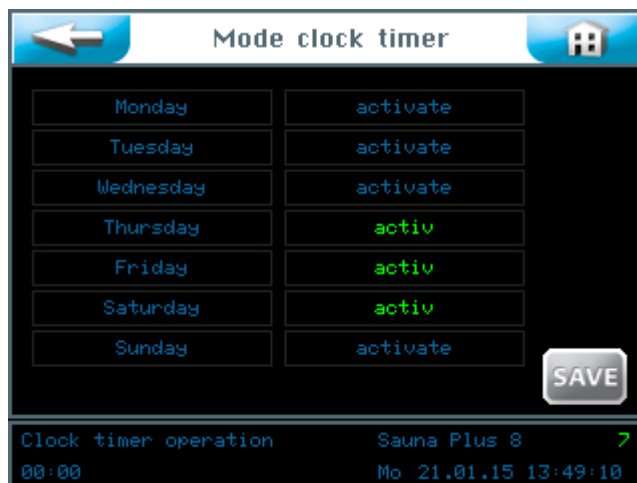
Mode clock timer

| | |
|---|---|
| Monday | activate |
| Tuesday | activate |
| Wednesday | activate |
| Thursday | activ |
| Friday | activ |
| Saturday | activ |
| Sunday | activate |

SAVE

Clock timer operation
00:00

Sauna Plus 8
Mo 21.01.15 13:49:10

7